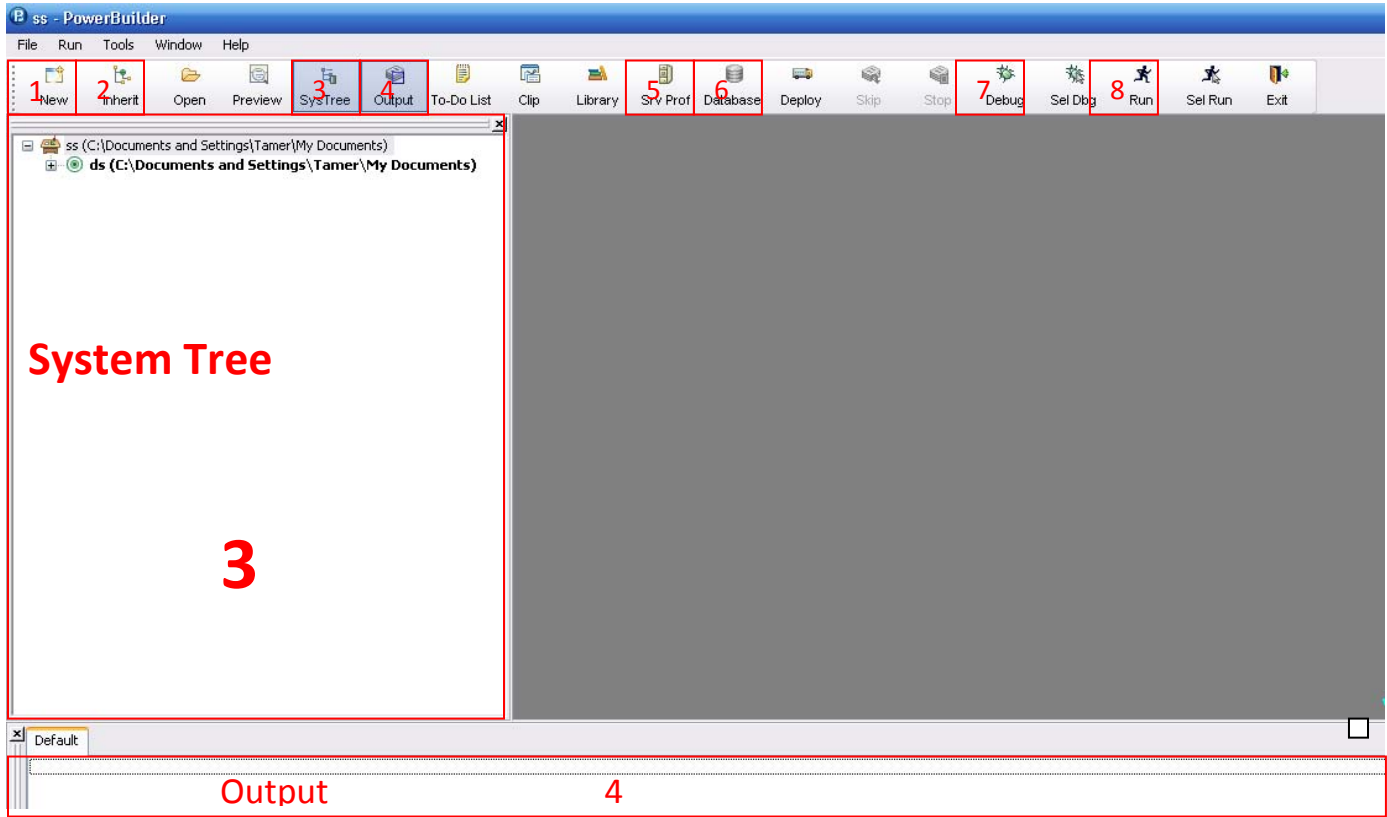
ss - PowerBuilder

File Run Tools Window Help

1 New 2 Inherit Open Preview 3 SysTree 4 Output To-Do List Clip Library 5 Srv Prof 6 Database Deploy Skip Stop 7 Debug Sel Dbg 8 Run Sel Run Exit

ss (C:\Documents and Settings\Tamer\My Documents)
ds (C:\Documents and Settings\Tamer\My Documents)

System Tree

3

Default

Output 4